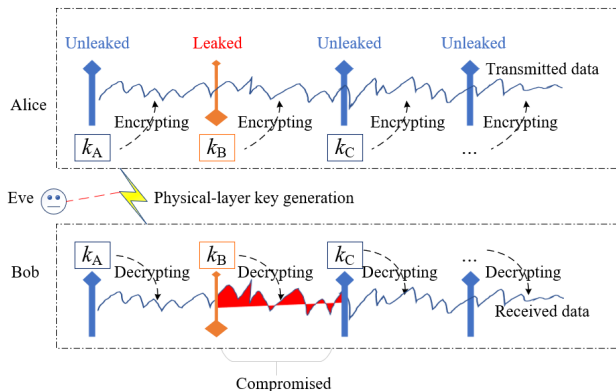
Unleaked
Leaked
Unleaked
Unleaked
Transmitted data
Alice
Encrypting
Encrypting
Encrypting
Encrypting
$k_A$
$k_B$
$k_C$
...
Eve
Physical-layer key generation
Bob
$k_A$
Decrypting
$k_B$
Decrypting
$k_C$
Decrypting
...
Decrypting
Received data
Compromised